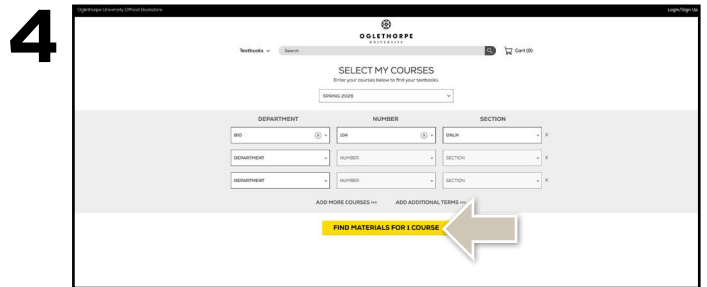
4

Oglethorpe University Official Bookstore

Login/Sign Up

OGLETHORPE
UNIVERSITY

Textbooks

Search

Cart (0)

SELECT MY COURSES

Enter your courses below to find your textbooks

SPRING 2026

| DEPARTMENT | NUMBER | SECTION |
|---|---|---|
| BIO | 104 | ONLIN |
| DEPARTMENT | NUMBER | SECTION |
| DEPARTMENT | NUMBER | SECTION |

ADD MORE COURSES

ADD ADDITIONAL TERMS

FIND MATERIALS FOR 1 COURSE